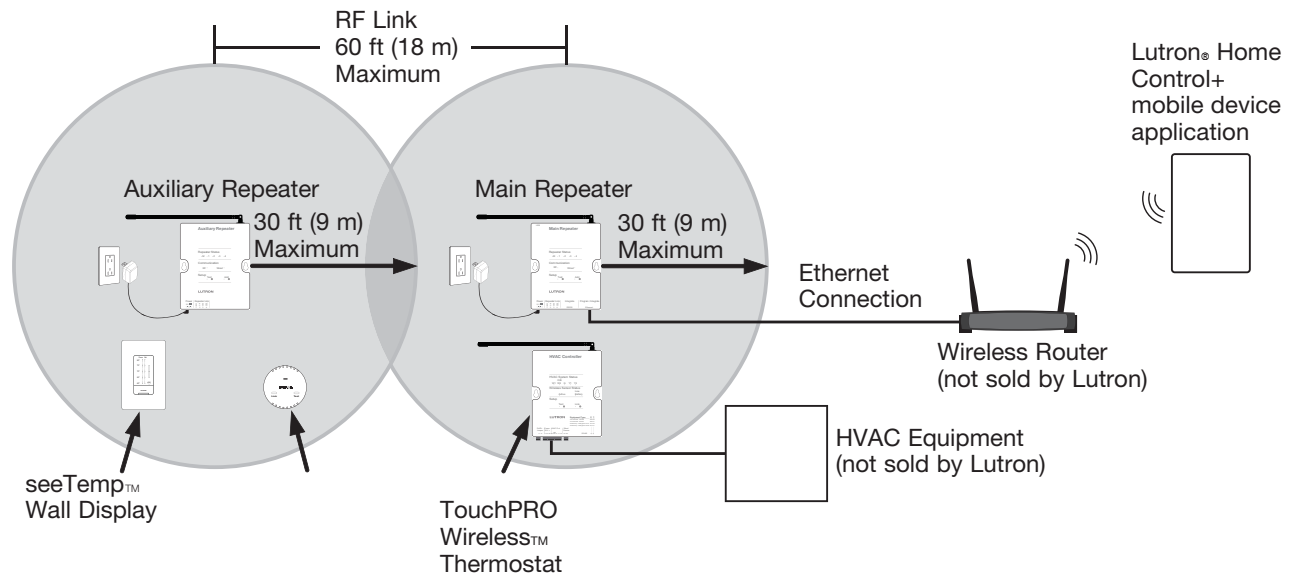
RF Link
60 ft (18 m)
Maximum

Lutron® Home Control+ mobile device application

Auxiliary Repeater

Auxiliary Repeater

LUTRON

30 ft (9 m)
Maximum

Main Repeater

Main Repeater

LUTRON

30 ft (9 m)
Maximum

Ethernet Connection

Wireless Router
(not sold by Lutron)

HVAC Controller

LUTRON

HVAC Equipment
(not sold by Lutron)

seeTemp™
Wall Display

TouchPRO
Wireless™
Thermostat